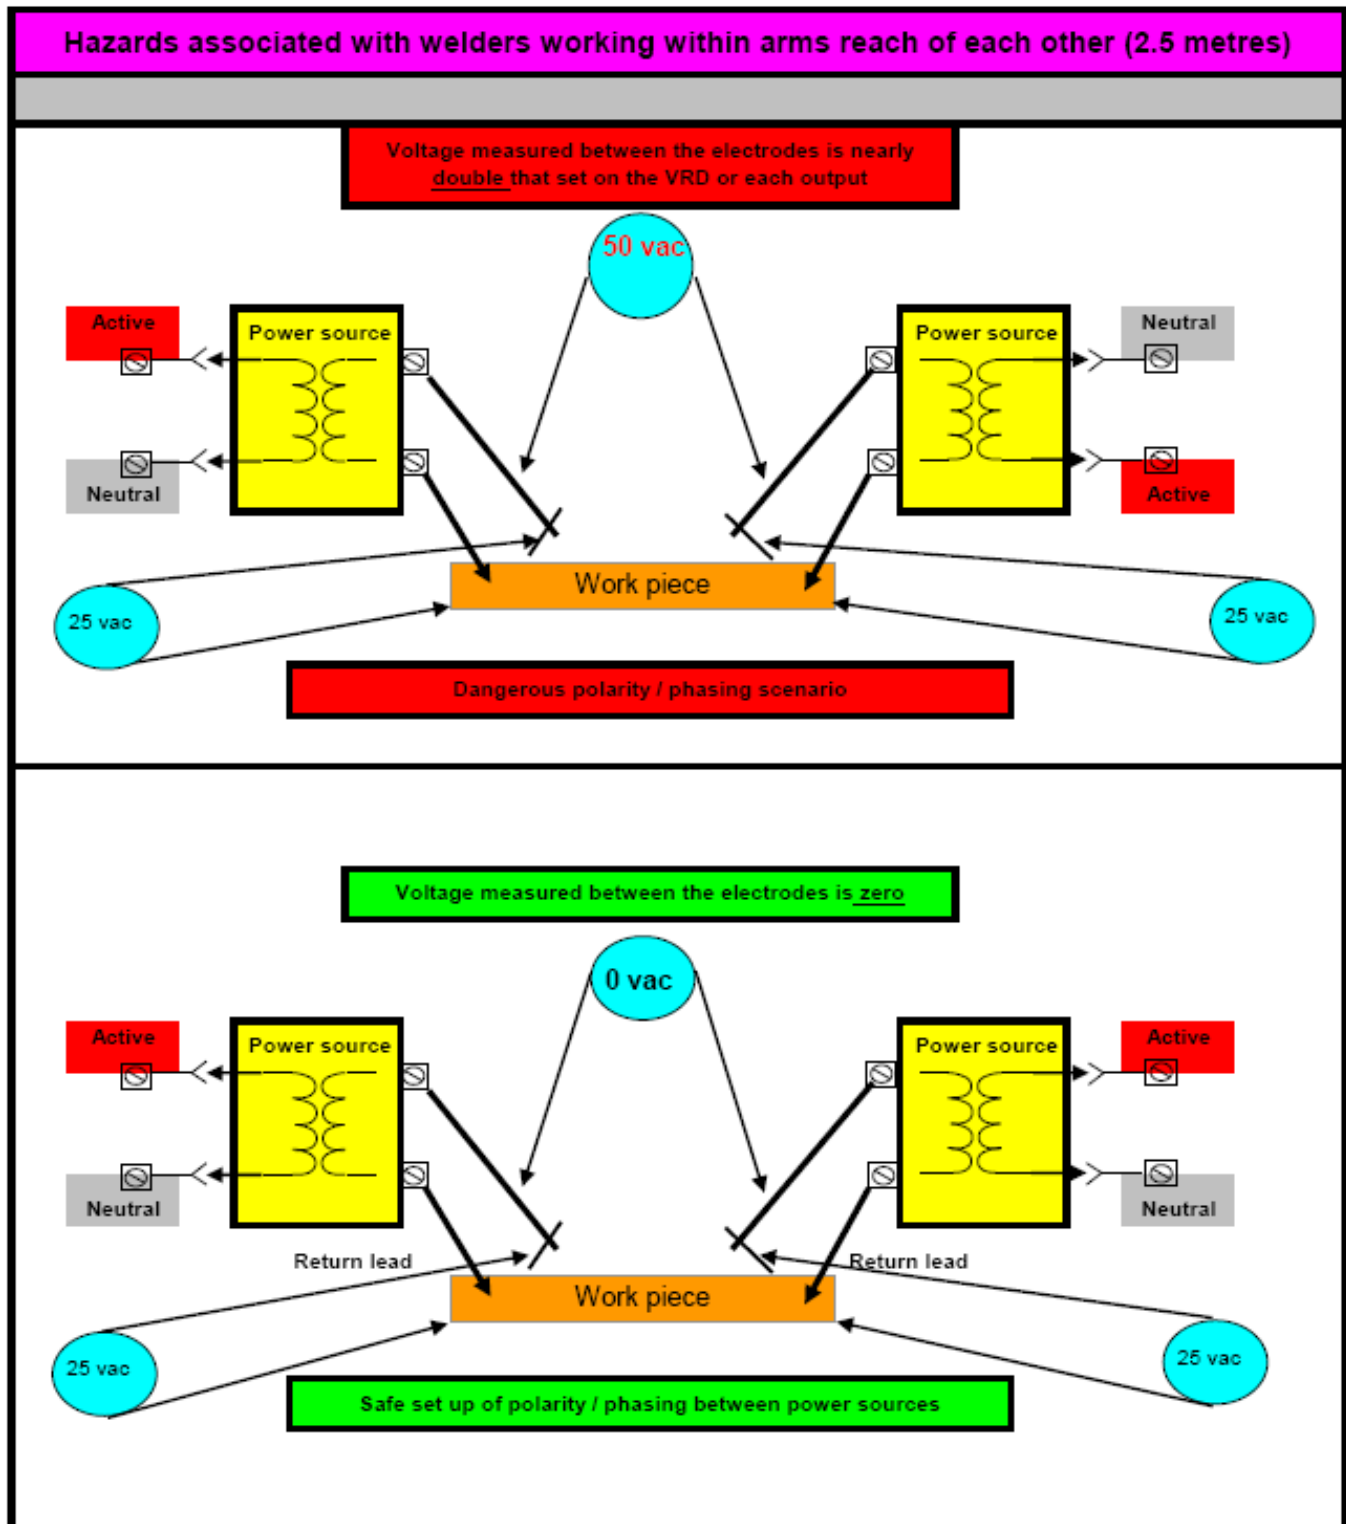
Hazards associated with welders working within arms reach of each other (2.5 metres)

Voltage measured between the electrodes is nearly double that set on the VRD or each output

50 vac

Active

Power source

Neutral

Power source

Neutral

Active

25 vac

Work piece

25 vac

Dangerous polarity / phasing scenario

Voltage measured between the electrodes is zero

0 vac

Active

Power source

Neutral

Power source

Active

Neutral

Return lead

Return lead

Work piece

25 vac

25 vac

Safe set up of polarity / phasing between power sources